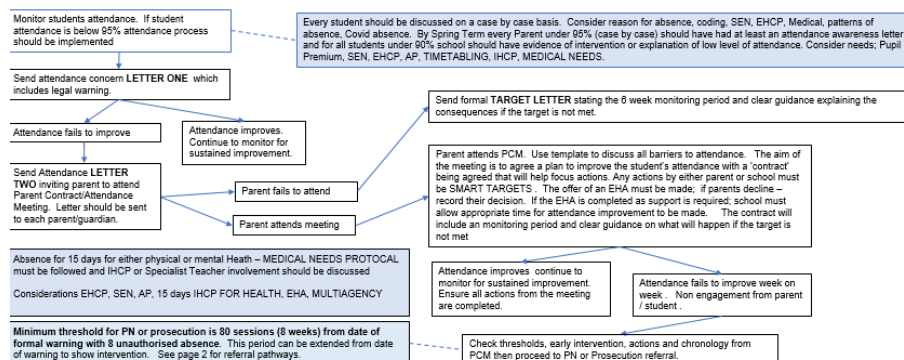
Monitor students attendance. If student attendance is below 95% attendance process should be implemented

Every student should be discussed on a case by case basis. Consider reason for absence, coding, SEN, EHCP, Medical, patterns of absence, Covid absence. By Spring Term every Parent under 95% (case by case) should have had at least an attendance awareness letter and for all students under 90% school should have evidence of intervention or explanation of low level of attendance. Consider needs; Pupil Premium, SEN, EHCP, AP, TIMETABLING, IHCP, MEDICAL NEEDS.

Send attendance concern LETTER ONE which includes legal warning.

Attendance fails to improve

Attendance improves. Continue to monitor for sustained improvement.

Send formal TARGET LETTER stating the 6 week monitoring period and clear guidance explaining the consequences if the target is not met.

Send Attendance LETTER TWO inviting parent to attend Parent Contract/Attendance Meeting. Letter should be sent to each parent/guardian.

Parent fails to attend

Parent attends meeting

Parent attends PCM. Use template to discuss all barriers to attendance. The aim of the meeting is to agree a plan to improve the student's attendance with a 'contract' being agreed that will help focus actions. Any actions by either parent or school must be SMART TARGETS. The offer of an EHA must be made; if parents decline – record their decision. If the EHA is completed as support is required; school must allow appropriate time for attendance improvement to be made. The contract will include an monitoring period and clear guidance on what will happen if the target is not met

Absence for 15 days for either physical or mental Heath – MEDICAL NEEDS PROTOCAL must be followed and IHCP or Specialist Teacher involvement should be discussed

Considerations EHCP, SEN, AP, 15 days IHCP FOR HEALTH, EHA, MULTIAGENCY

Attendance improves continue to monitor for sustained improvement. Ensure all actions from the meeting are completed.

Attendance fails to improve week on week . Non engagement from parent / student .

Minimum threshold for PN or prosecution is 80 sessions (8 weeks) from date of formal warning with 8 unauthorised absence. This period can be extended from date of warning to show intervention. See page 2 for referral pathways.

Check thresholds, early intervention, actions and chronology from PCM then proceed to PN or Prosecution referral.